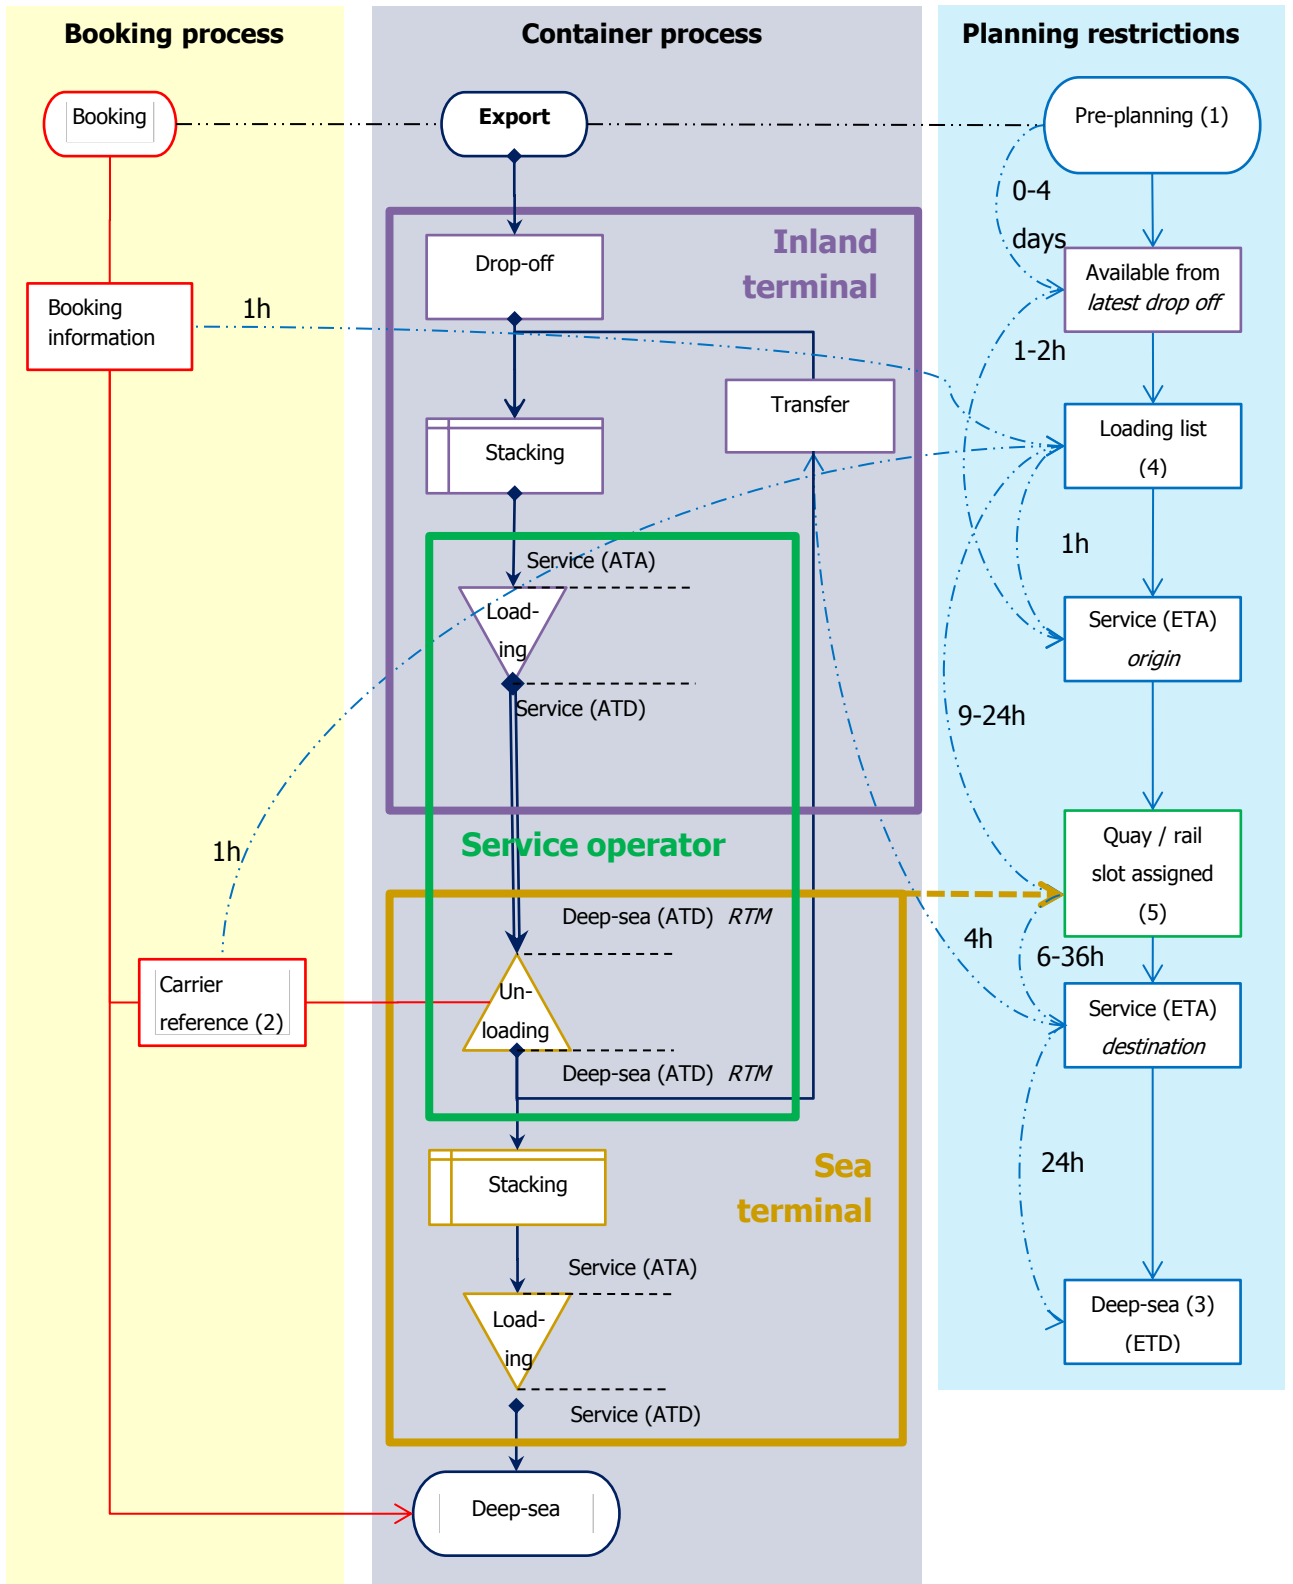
Booking process

Container process

Planning restrictions

Booking

Export

Pre-planning (1)

0-4 days

Inland terminal

Drop-off

Available from latest drop off

Booking information

1h

1-2h

Transfer

Stacking

Loading list (4)

1h

Service (ATA)

Load-ing

Service (ETA) origin

Service (ATD)

9-24h

Service operator

1h

Quay / rail slot assigned (5)

Deep-sea (ATD) RTM

4h

6-36h

Carrier reference (2)

Un-loading

Service (ETA) destination

Deep-sea (ATD) RTM

Sea terminal

Stacking

24h

Service (ATA)

Load-ing

Deep-sea (3) (ETD)

Service (ATD)

Deep-sea